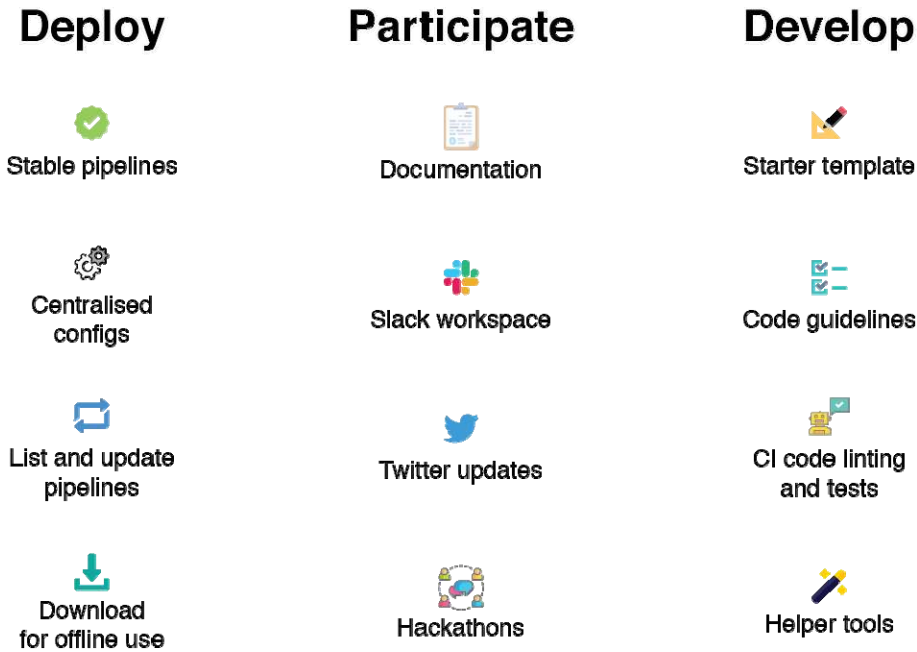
Deploy

Stable pipelines

Centralised configs

List and update pipelines

Download for offline use

Participate

Documentation

Slack workspace

Twitter updates

Hackathons

Develop

Starter template

Code guidelines

CI code linting and tests

Helper tools